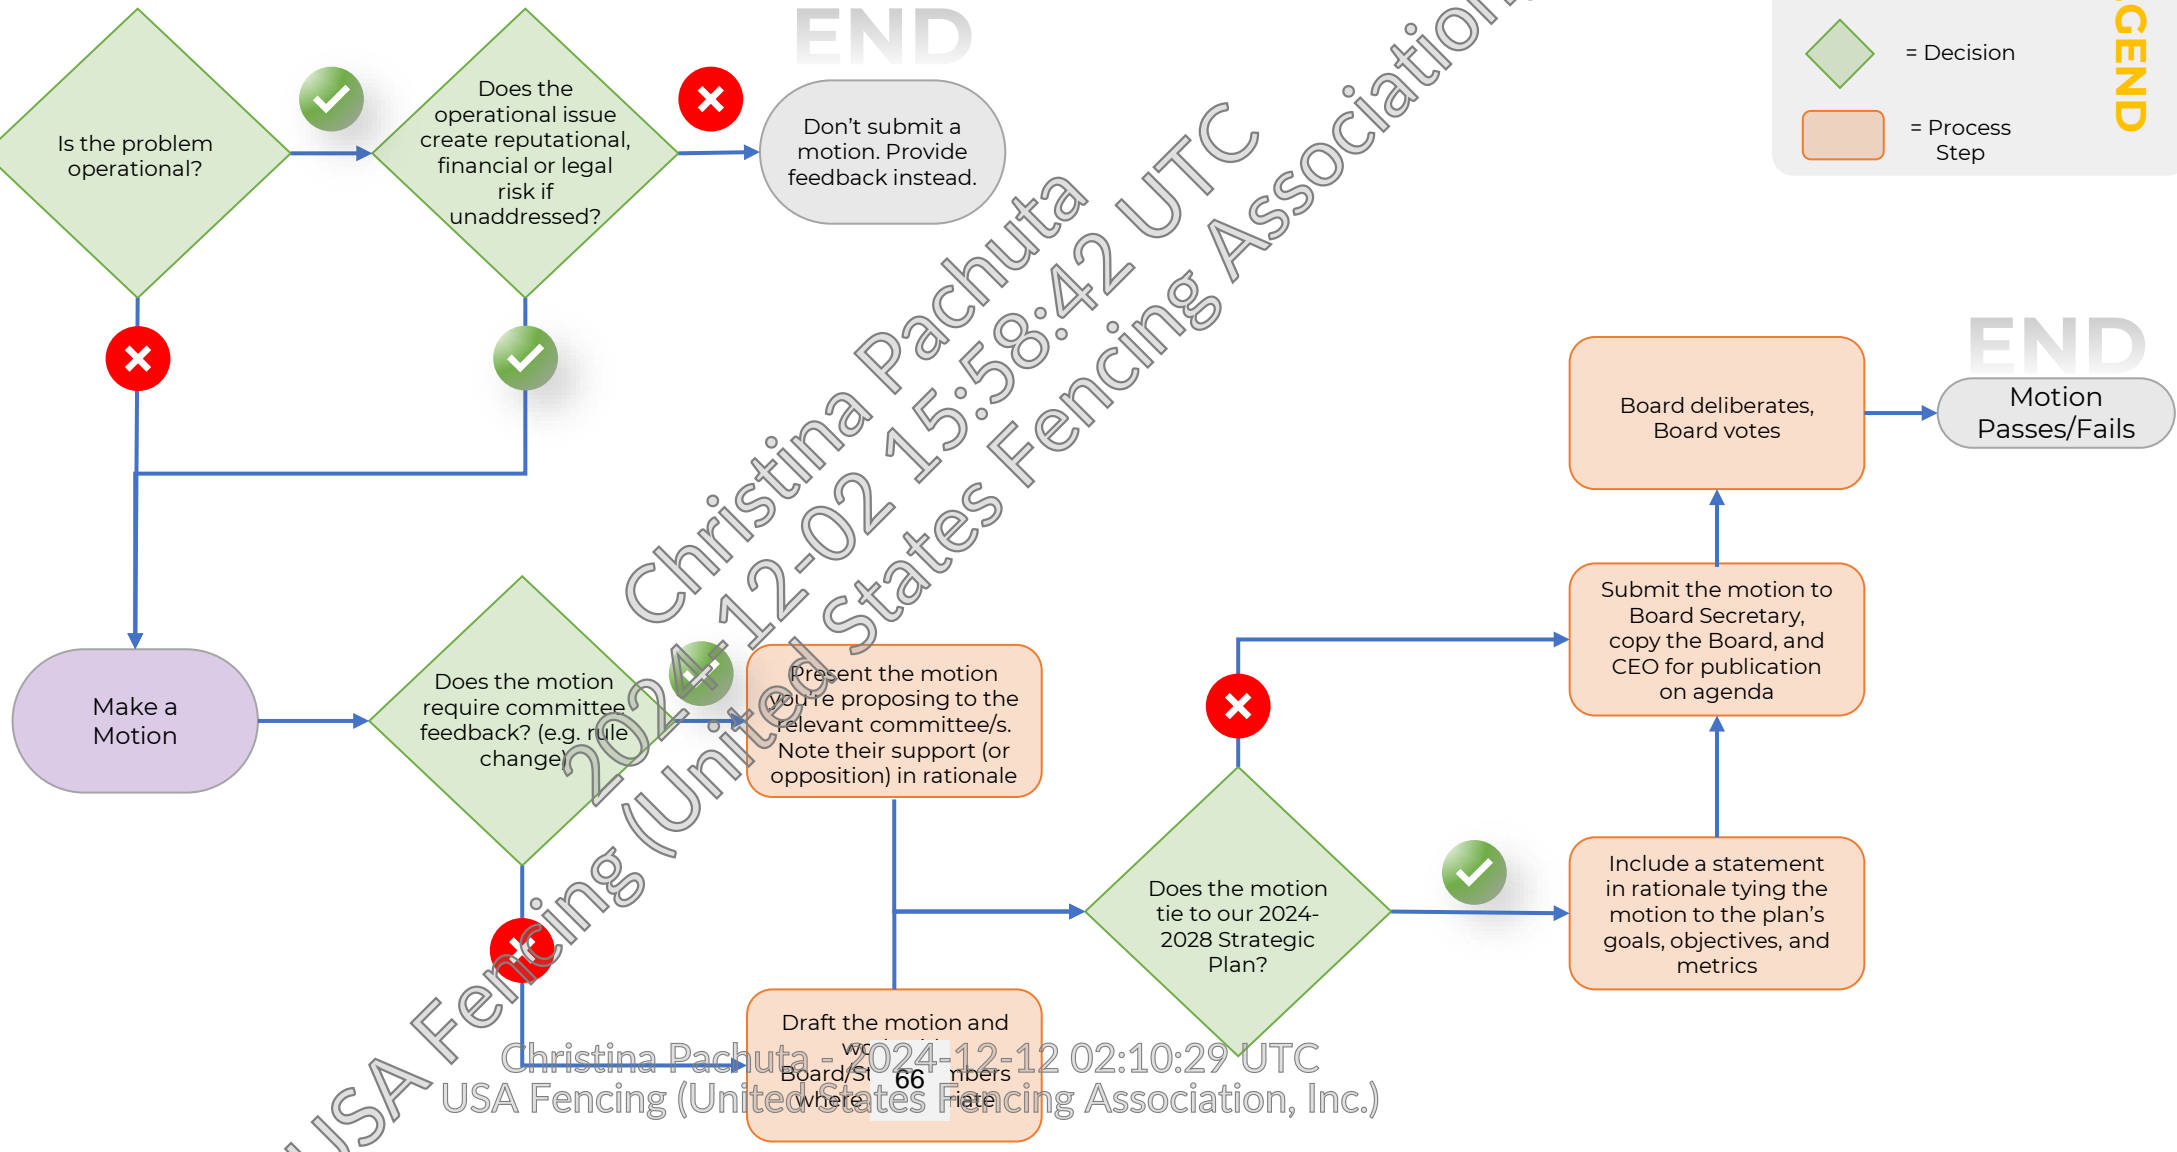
END

= Decision

= Process Step

GEND

Is the problem operational?

Does the operational issue create reputational, financial or legal risk if unaddressed?

Don't submit a motion. Provide feedback instead.

END

Board deliberates, Board votes

Motion Passes/Fails

Submit the motion to Board Secretary, copy the Board, and CEO for publication on agenda

Make a Motion

Does the motion require committee feedback? (e.g. rule change)

Present the motion you're proposing to the relevant committee/s. Note their support (or opposition) in rationale

Does the motion tie to our 2024-2028 Strategic Plan?

Include a statement in rationale tying the motion to the plan's goals, objectives, and metrics

Draft the motion and wo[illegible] Board/St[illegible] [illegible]nbers where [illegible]riate

66

Christina Pachuta - 2024-12-02 15:58:42 UTC
USA Fencing (United States Fencing Association, Inc.)

Christina Pachuta - 2024-12-12 02:10:29 UTC
USA Fencing (United States Fencing Association, Inc.)